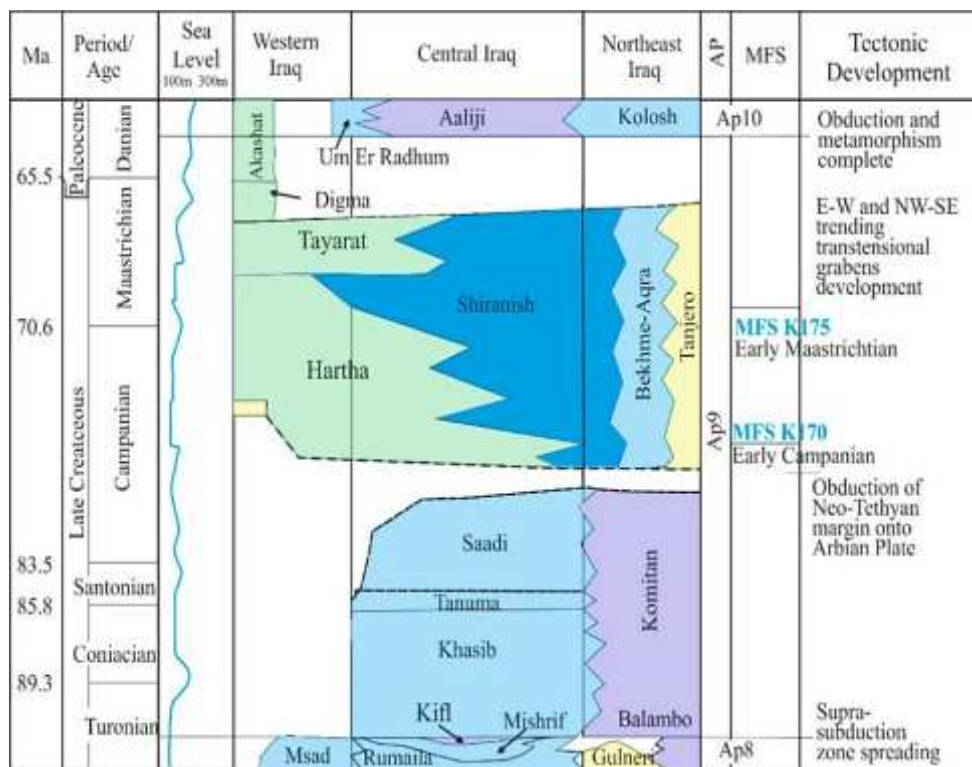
| Ma | Period/ Age | Sea Level 100m 300m | Western Iraq | Central Iraq | Northeast Iraq | AP | MFS | Tectonic Development |
|---|---|---|---|---|---|---|---|---|

Paleocene Danian
Aaliji Kolosh Ap10
Obduction and metamorphism complete
Um Er Radhum
Alashat
65.5
Digma
Maastrichtian
E-W and NW-SE trending transtensional grabens development
Tayarat
Shiranish
Bekhme-Aqra Tanjero
70.6
MFS K175 Early Maastrichtian
Hartha
Late Cretaceous Campanian
Ap9
MFS K170 Early Campanian
Obduction of Neo-Tethyan margin onto Arbian Plate
Saadi
Komitan
83.5
Santonian
85.8
Tanuma
Coniacian
Khasib
89.3
Turonian
Kifl Mishrif
Balambo
Supra-subduction zone spreading
Msad Rumaila Gulneri Ap8